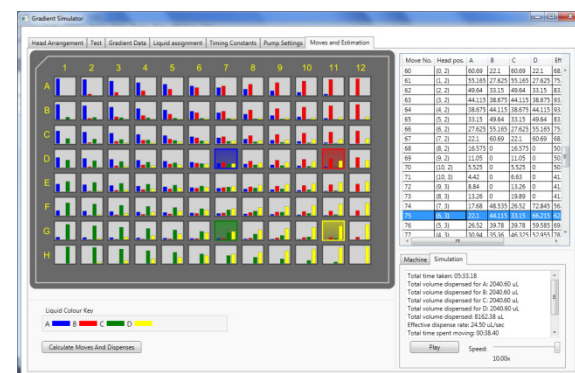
Gradient Simulator

Head Arrangement | Test | Gradient Data | Liquid assignment | Timing Constants | Pump Settings | Moves and Estimation

1 2 3 4 5 6 7 8 9 10 11 12

A
B
C
D
E
F
G
H

Liquid Colour Key
A B C D

Calculate Moves And Dispenses

| Move No. | Head pos. | A | B | C | D | Eff |
|---|---|---|---|---|---|---|
| 60 | (0, 2) | 60.69 | 22.1 | 60.69 | 22.1 | 68. |
| 61 | (1, 2) | 55.165 | 27.625 | 55.165 | 27.625 | 75. |
| 62 | (2, 2) | 49.64 | 33.15 | 49.64 | 33.15 | 83. |
| 63 | (3, 2) | 44.115 | 38.675 | 44.115 | 38.675 | 93. |
| 64 | (4, 2) | 38.675 | 44.115 | 38.675 | 44.115 | 93. |
| 65 | (5, 2) | 33.15 | 49.64 | 33.15 | 49.64 | 83. |
| 66 | (6, 2) | 27.625 | 55.165 | 27.625 | 55.165 | 75. |
| 67 | (7, 2) | 22.1 | 60.69 | 22.1 | 60.69 | 68. |
| 68 | (8, 2) | 16.575 | 0 | 16.575 | 0 | 50. |
| 69 | (9, 2) | 11.05 | 0 | 11.05 | 0 | 50. |
| 70 | (10, 2) | 5.525 | 0 | 5.525 | 0 | 50. |
| 71 | (10, 3) | 4.42 | 0 | 6.63 | 0 | 41. |
| 72 | (9, 3) | 8.84 | 0 | 13.26 | 0 | 41. |
| 73 | (8, 3) | 13.26 | 0 | 19.89 | 0 | 41. |
| 74 | (7, 3) | 17.68 | 48.535 | 26.52 | 72.845 | 56. |
| 75 | (6, 3) | 22.1 | 44.115 | 33.15 | 66.215 | 62. |
| 76 | (5, 3) | 26.52 | 39.78 | 39.78 | 59.585 | 69. |
| 77 | (4, 3) | 30.94 | 35.36 | 46.325 | 52.955 | 78. |

Machine | Simulation

Total time taken: 05:33.18
Total volume dispensed for A: 2040.60 uL
Total volume dispensed for B: 2040.60 uL
Total volume dispensed for C: 2040.60 uL
Total volume dispensed for D: 2040.60 uL
Total volume dispensed: 8162.38 uL
Effective dispense rate: 24.50 uL/sec
Total time spent moving: 00:38.40

Play
Speed:
10.00x